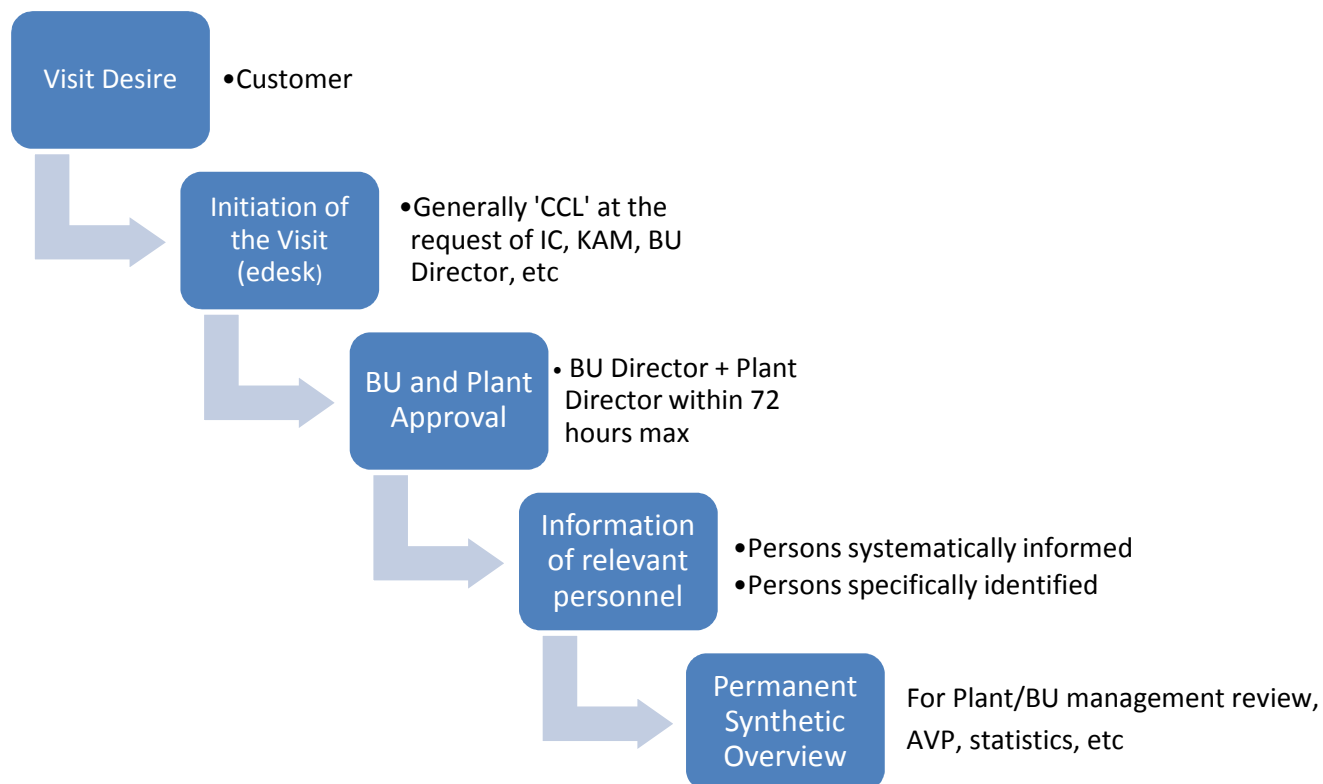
Visit Desire

•Customer

Initiation of the Visit (edesk)

•Generally 'CCL' at the request of IC, KAM, BU Director, etc

BU and Plant Approval

• BU Director + Plant Director within 72 hours max

Information of relevant personnel

•Persons systematically informed
•Persons specifically identified

Permanent Synthetic Overview

For Plant/BU management review, AVP, statistics, etc